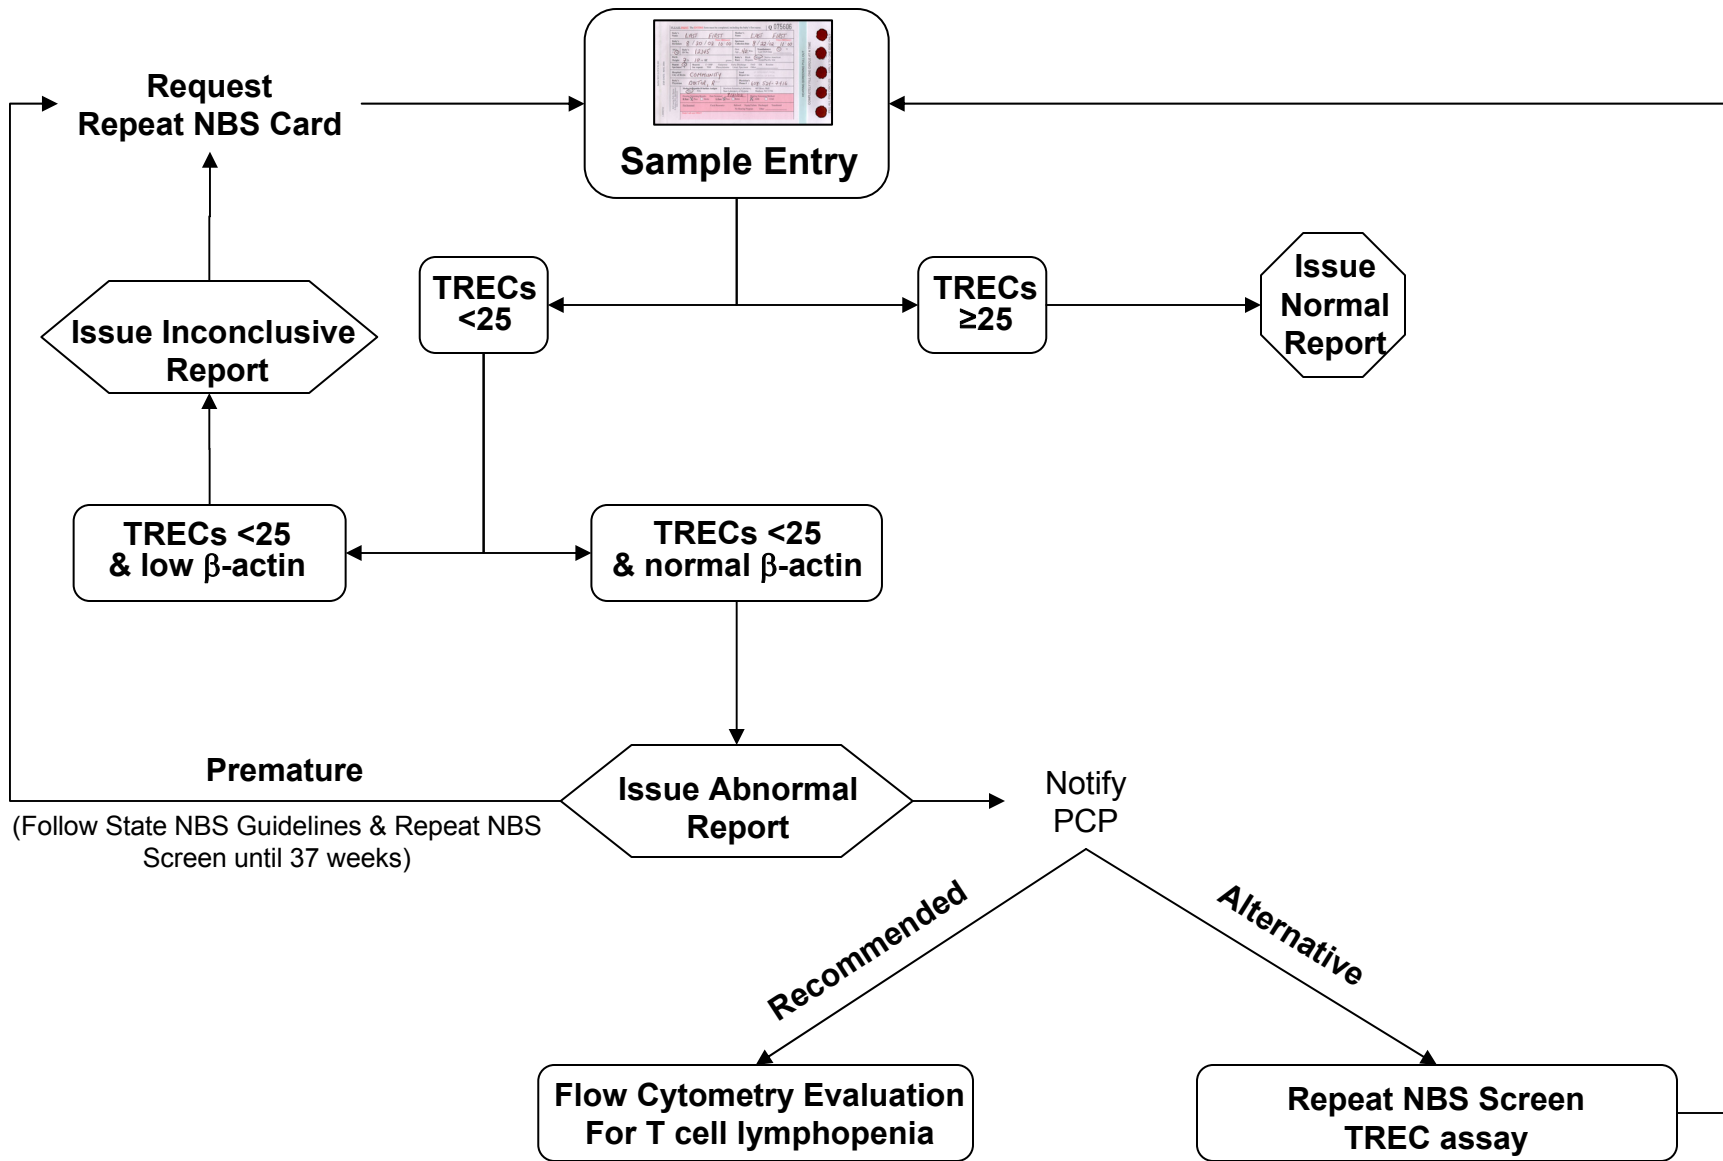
Request Repeat NBS Card

Sample Entry

TRECs <25

TRECs ≥25

Issue Normal Report

Issue Inconclusive Report

TRECs <25 & low $\beta$-actin

TRECs <25 & normal $\beta$-actin

Premature

(Follow State NBS Guidelines & Repeat NBS Screen until 37 weeks)

Issue Abnormal Report

Notify PCP

Recommended

Alternative

Flow Cytometry Evaluation For T cell lymphopenia

Repeat NBS Screen TREC assay